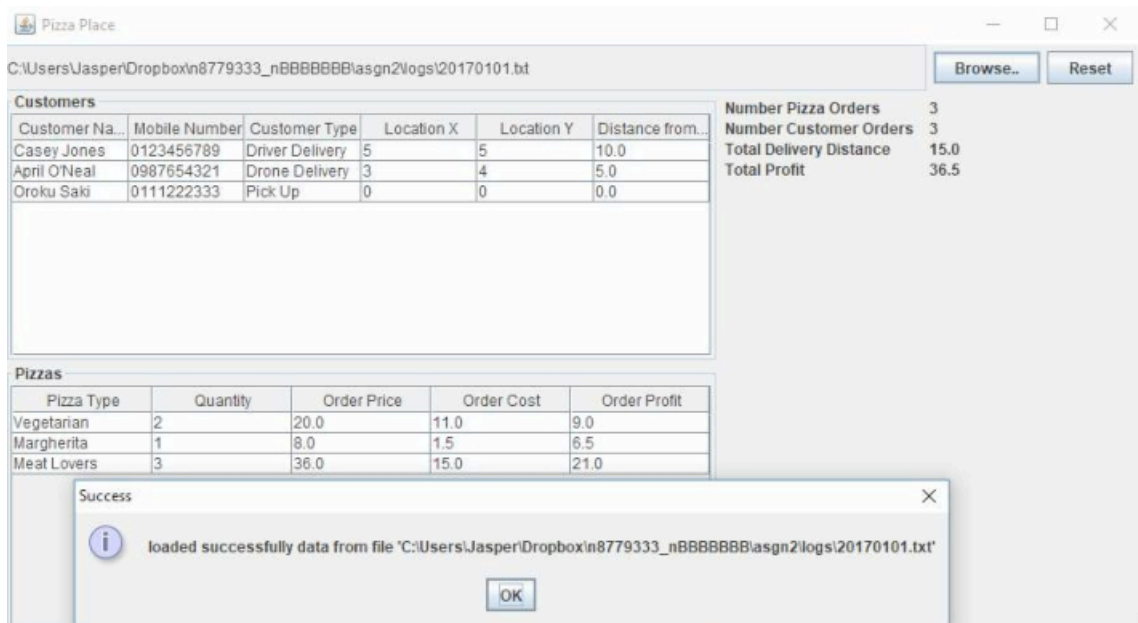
Pizza Place

C:\Users\Jasper\Dropbox\n8779333_nBBBBBBB\asgn2\logs\20170101.txt

Browse..

Reset

Customers

| Customer Na... | Mobile Number | Customer Type | Location X | Location Y | Distance from... |
|---|---|---|---|---|---|
| Casey Jones | 0123456789 | Driver Delivery | 5 | 5 | 10.0 |
| April O'Neal | 0987654321 | Drone Delivery | 3 | 4 | 5.0 |
| Oroku Saki | 0111222333 | Pick Up | 0 | 0 | 0.0 |

Number Pizza Orders 3
Number Customer Orders 3
Total Delivery Distance 15.0
Total Profit 36.5

Pizzas

| Pizza Type | Quantity | Order Price | Order Cost | Order Profit |
|---|---|---|---|---|
| Vegetarian | 2 | 20.0 | 11.0 | 9.0 |
| Margherita | 1 | 8.0 | 1.5 | 6.5 |
| Meat Lovers | 3 | 36.0 | 15.0 | 21.0 |

Success

loaded successfully data from file 'C:\Users\Jasper\Dropbox\n8779333_nBBBBBBB\asgn2\logs\20170101.txt'

OK